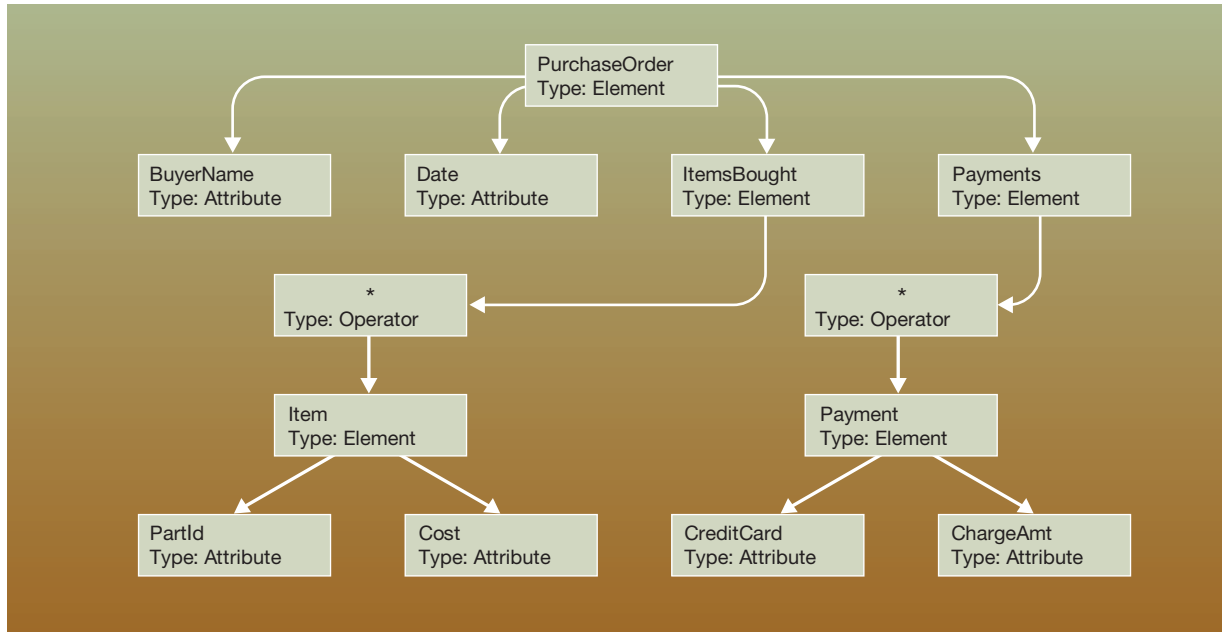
PurchaseOrder
Type: Element

BuyerName
Type: Attribute

Date
Type: Attribute

ItemsBought
Type: Element

Payments
Type: Element

*
Type: Operator

*
Type: Operator

Item
Type: Element

Payment
Type: Element

PartId
Type: Attribute

Cost
Type: Attribute

CreditCard
Type: Attribute

ChargeAmt
Type: Attribute